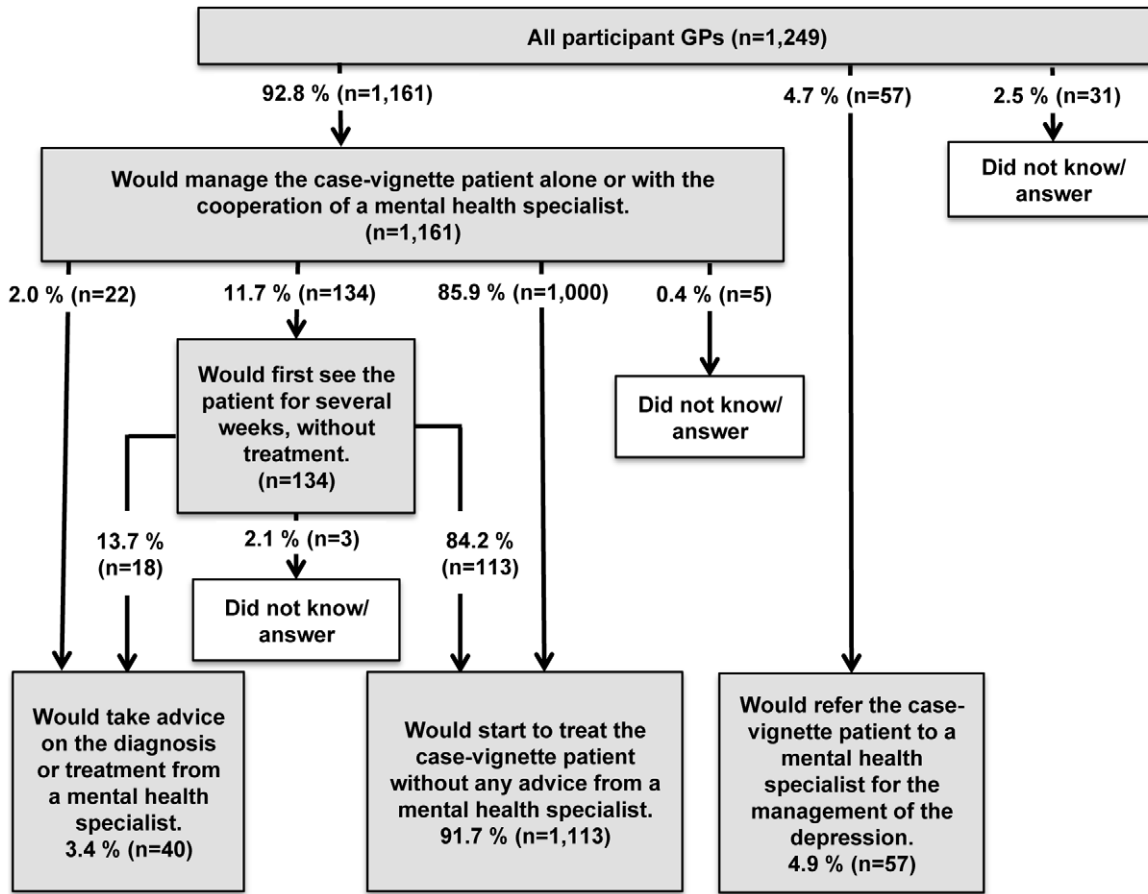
All participant GPs (n=1,249)

92.8 % (n=1,161)

4.7 % (n=57)

2.5 % (n=31)

Did not know/ answer

Would manage the case-vignette patient alone or with the cooperation of a mental health specialist. (n=1,161)

2.0 % (n=22)

11.7 % (n=134)

85.9 % (n=1,000)

0.4 % (n=5)

Would first see the patient for several weeks, without treatment. (n=134)

Did not know/ answer

13.7 % (n=18)

2.1 % (n=3)

84.2 % (n=113)

Did not know/ answer

Would take advice on the diagnosis or treatment from a mental health specialist. 3.4 % (n=40)

Would start to treat the case-vignette patient without any advice from a mental health specialist. 91.7 % (n=1,113)

Would refer the case-vignette patient to a mental health specialist for the management of the depression. 4.9 % (n=57)